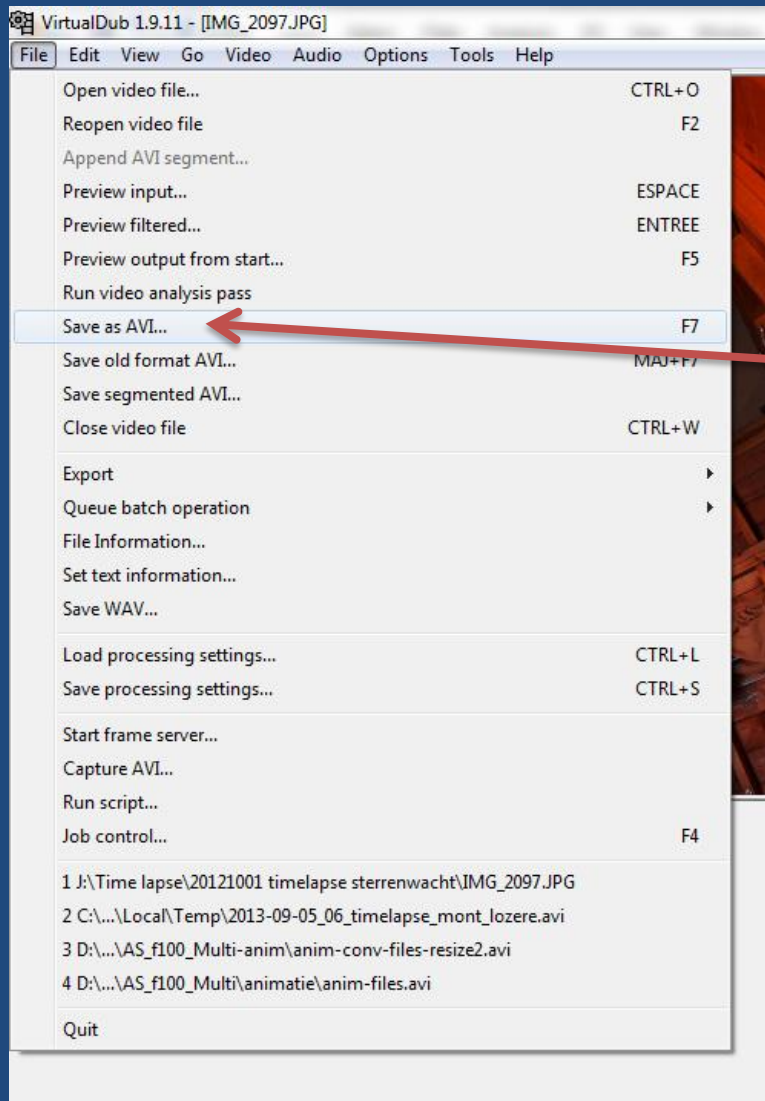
VirtualDub 1.9.11 - [IMG_2097.JPG]

File Edit View Go Video Audio Options Tools Help

Open video file... CTRL+O
Reopen video file F2
Append AVI segment...
Preview input... ESPACE
Preview filtered... ENTREE
Preview output from start... F5
Run video analysis pass
Save as AVI... F7
Save old format AVI... MAJ+F7
Save segmented AVI...
Close video file CTRL+W

Export
Queue batch operation
File Information...
Set text information...
Save WAV...

Load processing settings... CTRL+L
Save processing settings... CTRL+S

Start frame server...
Capture AVI...
Run script...
Job control... F4

1 J:\Time lapse\20121001 timelapse sterrenwacht\IMG_2097.JPG
2 C:\...\Local\Temp\2013-09-05_06_timelapse_mont_lozere.avi
3 D:\...\AS_f100_Multi-anim\anim-conv-files-resize2.avi
4 D:\...\AS_f100_Multi\animatie\anim-files.avi

Quit